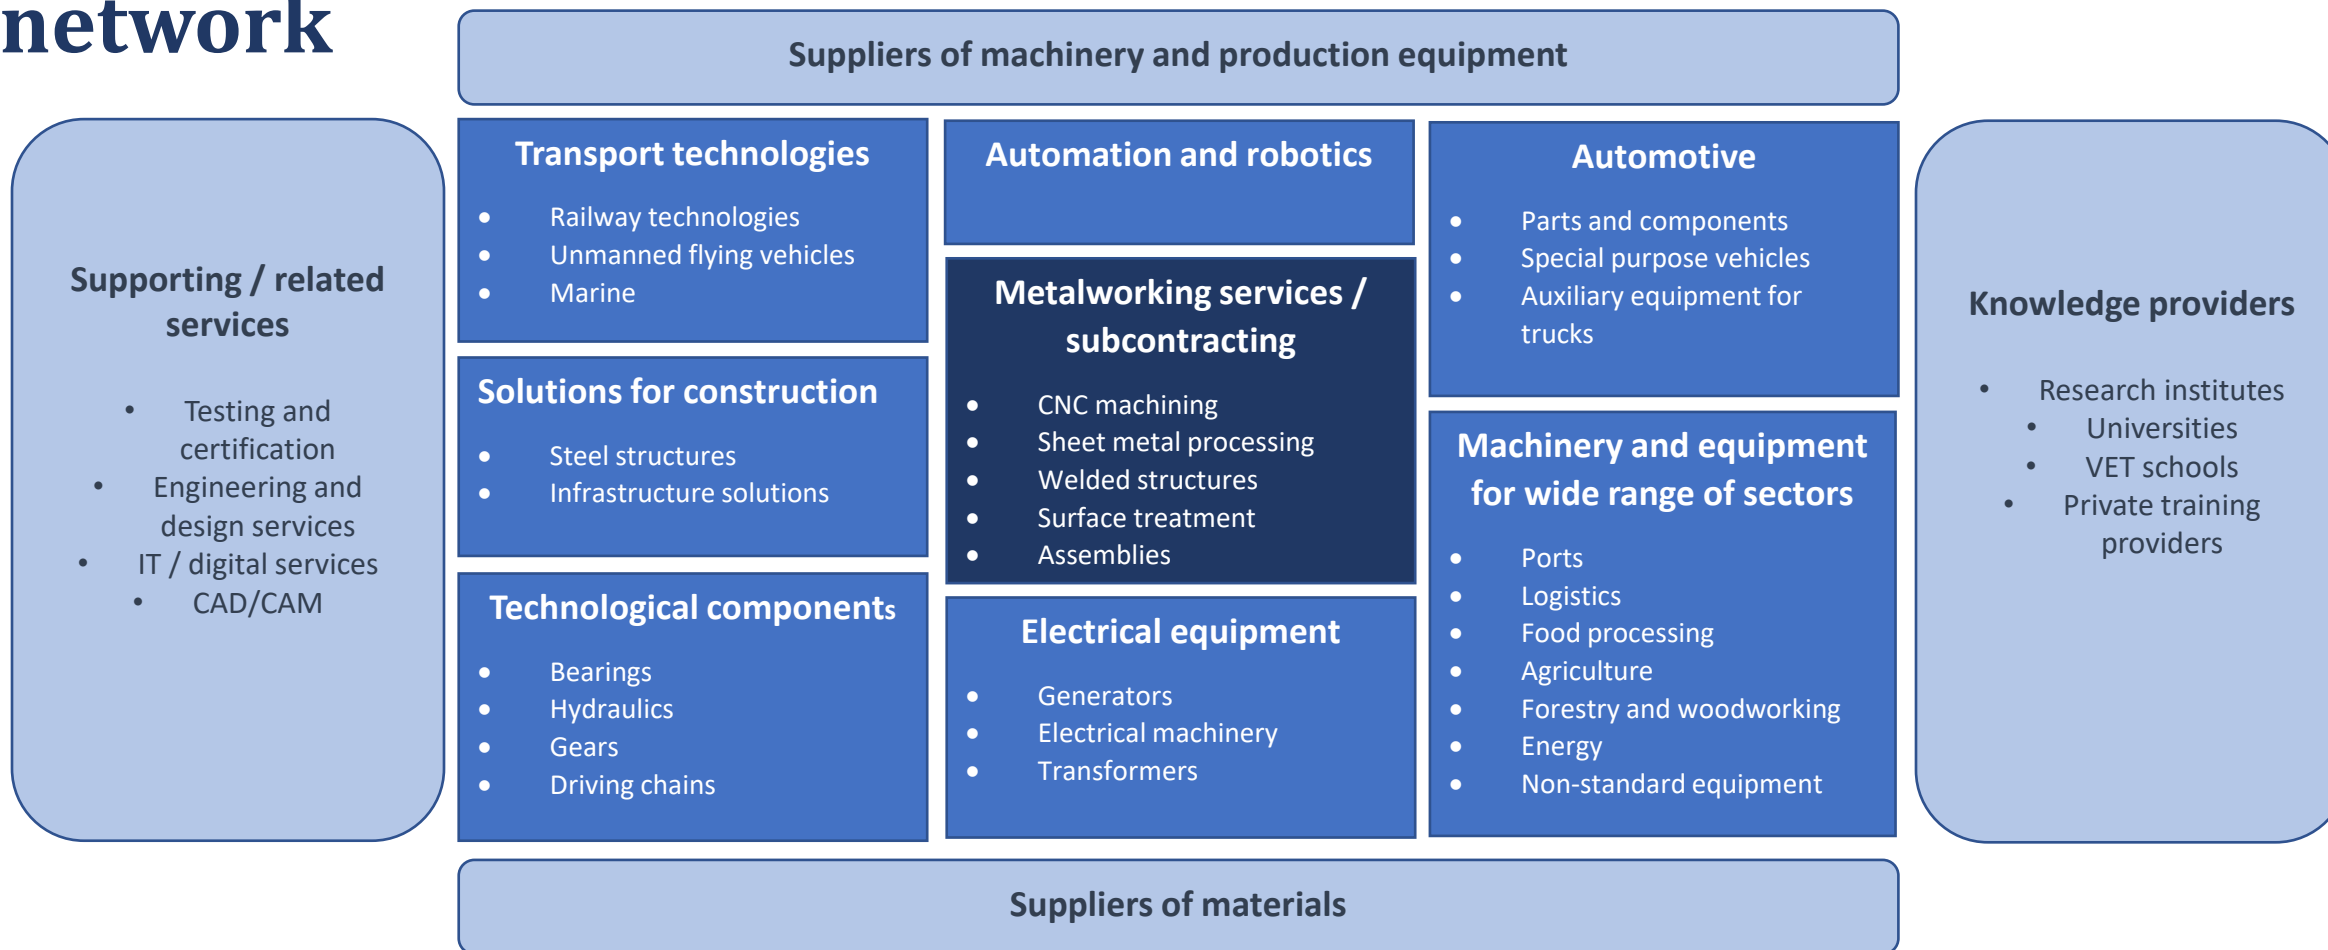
network

Suppliers of machinery and production equipment

Supporting / related services

- Testing and certification
- Engineering and design services
- IT / digital services
- CAD/CAM

Transport technologies

- Railway technologies
- Unmanned flying vehicles
- Marine

Solutions for construction

- Steel structures
- Infrastructure solutions

Technological components

- Bearings
- Hydraulics
- Gears
- Driving chains

Automation and robotics

Metalworking services / subcontracting

- CNC machining
- Sheet metal processing
- Welded structures
- Surface treatment
- Assemblies

Electrical equipment

- Generators
- Electrical machinery
- Transformers

Automotive

- Parts and components
- Special purpose vehicles
- Auxiliary equipment for trucks

Machinery and equipment for wide range of sectors

- Ports
- Logistics
- Food processing
- Agriculture
- Forestry and woodworking
- Energy
- Non-standard equipment

Knowledge providers

- Research institutes
- Universities
- VET schools
- Private training providers

Suppliers of materials